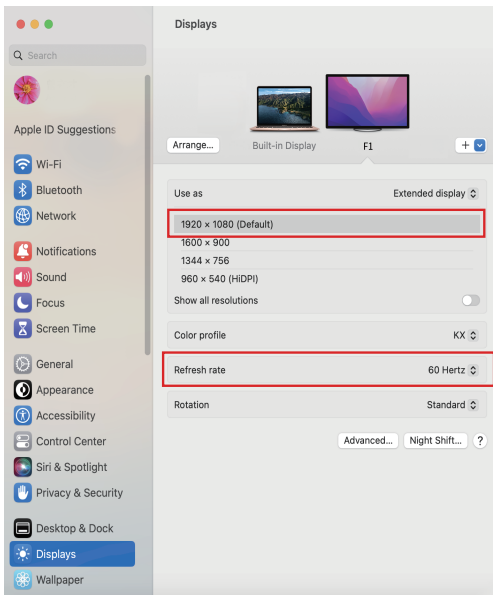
Displays

Search

Apple ID Suggestions

Wi-Fi
Bluetooth
Network

Notifications
Sound
Focus
Screen Time

General
Appearance
Accessibility
Control Center
Siri & Spotlight
Privacy & Security

Desktop & Dock
Displays
Wallpaper

Arrange...
Built-in Display
F1
+

Use as
Extended display

1920 × 1080 (Default)
1600 × 900
1344 × 756
960 × 540 (HiDPI)
Show all resolutions

Color profile
KX

Refresh rate
60 Hertz

Rotation
Standard

Advanced...
Night Shift...
?